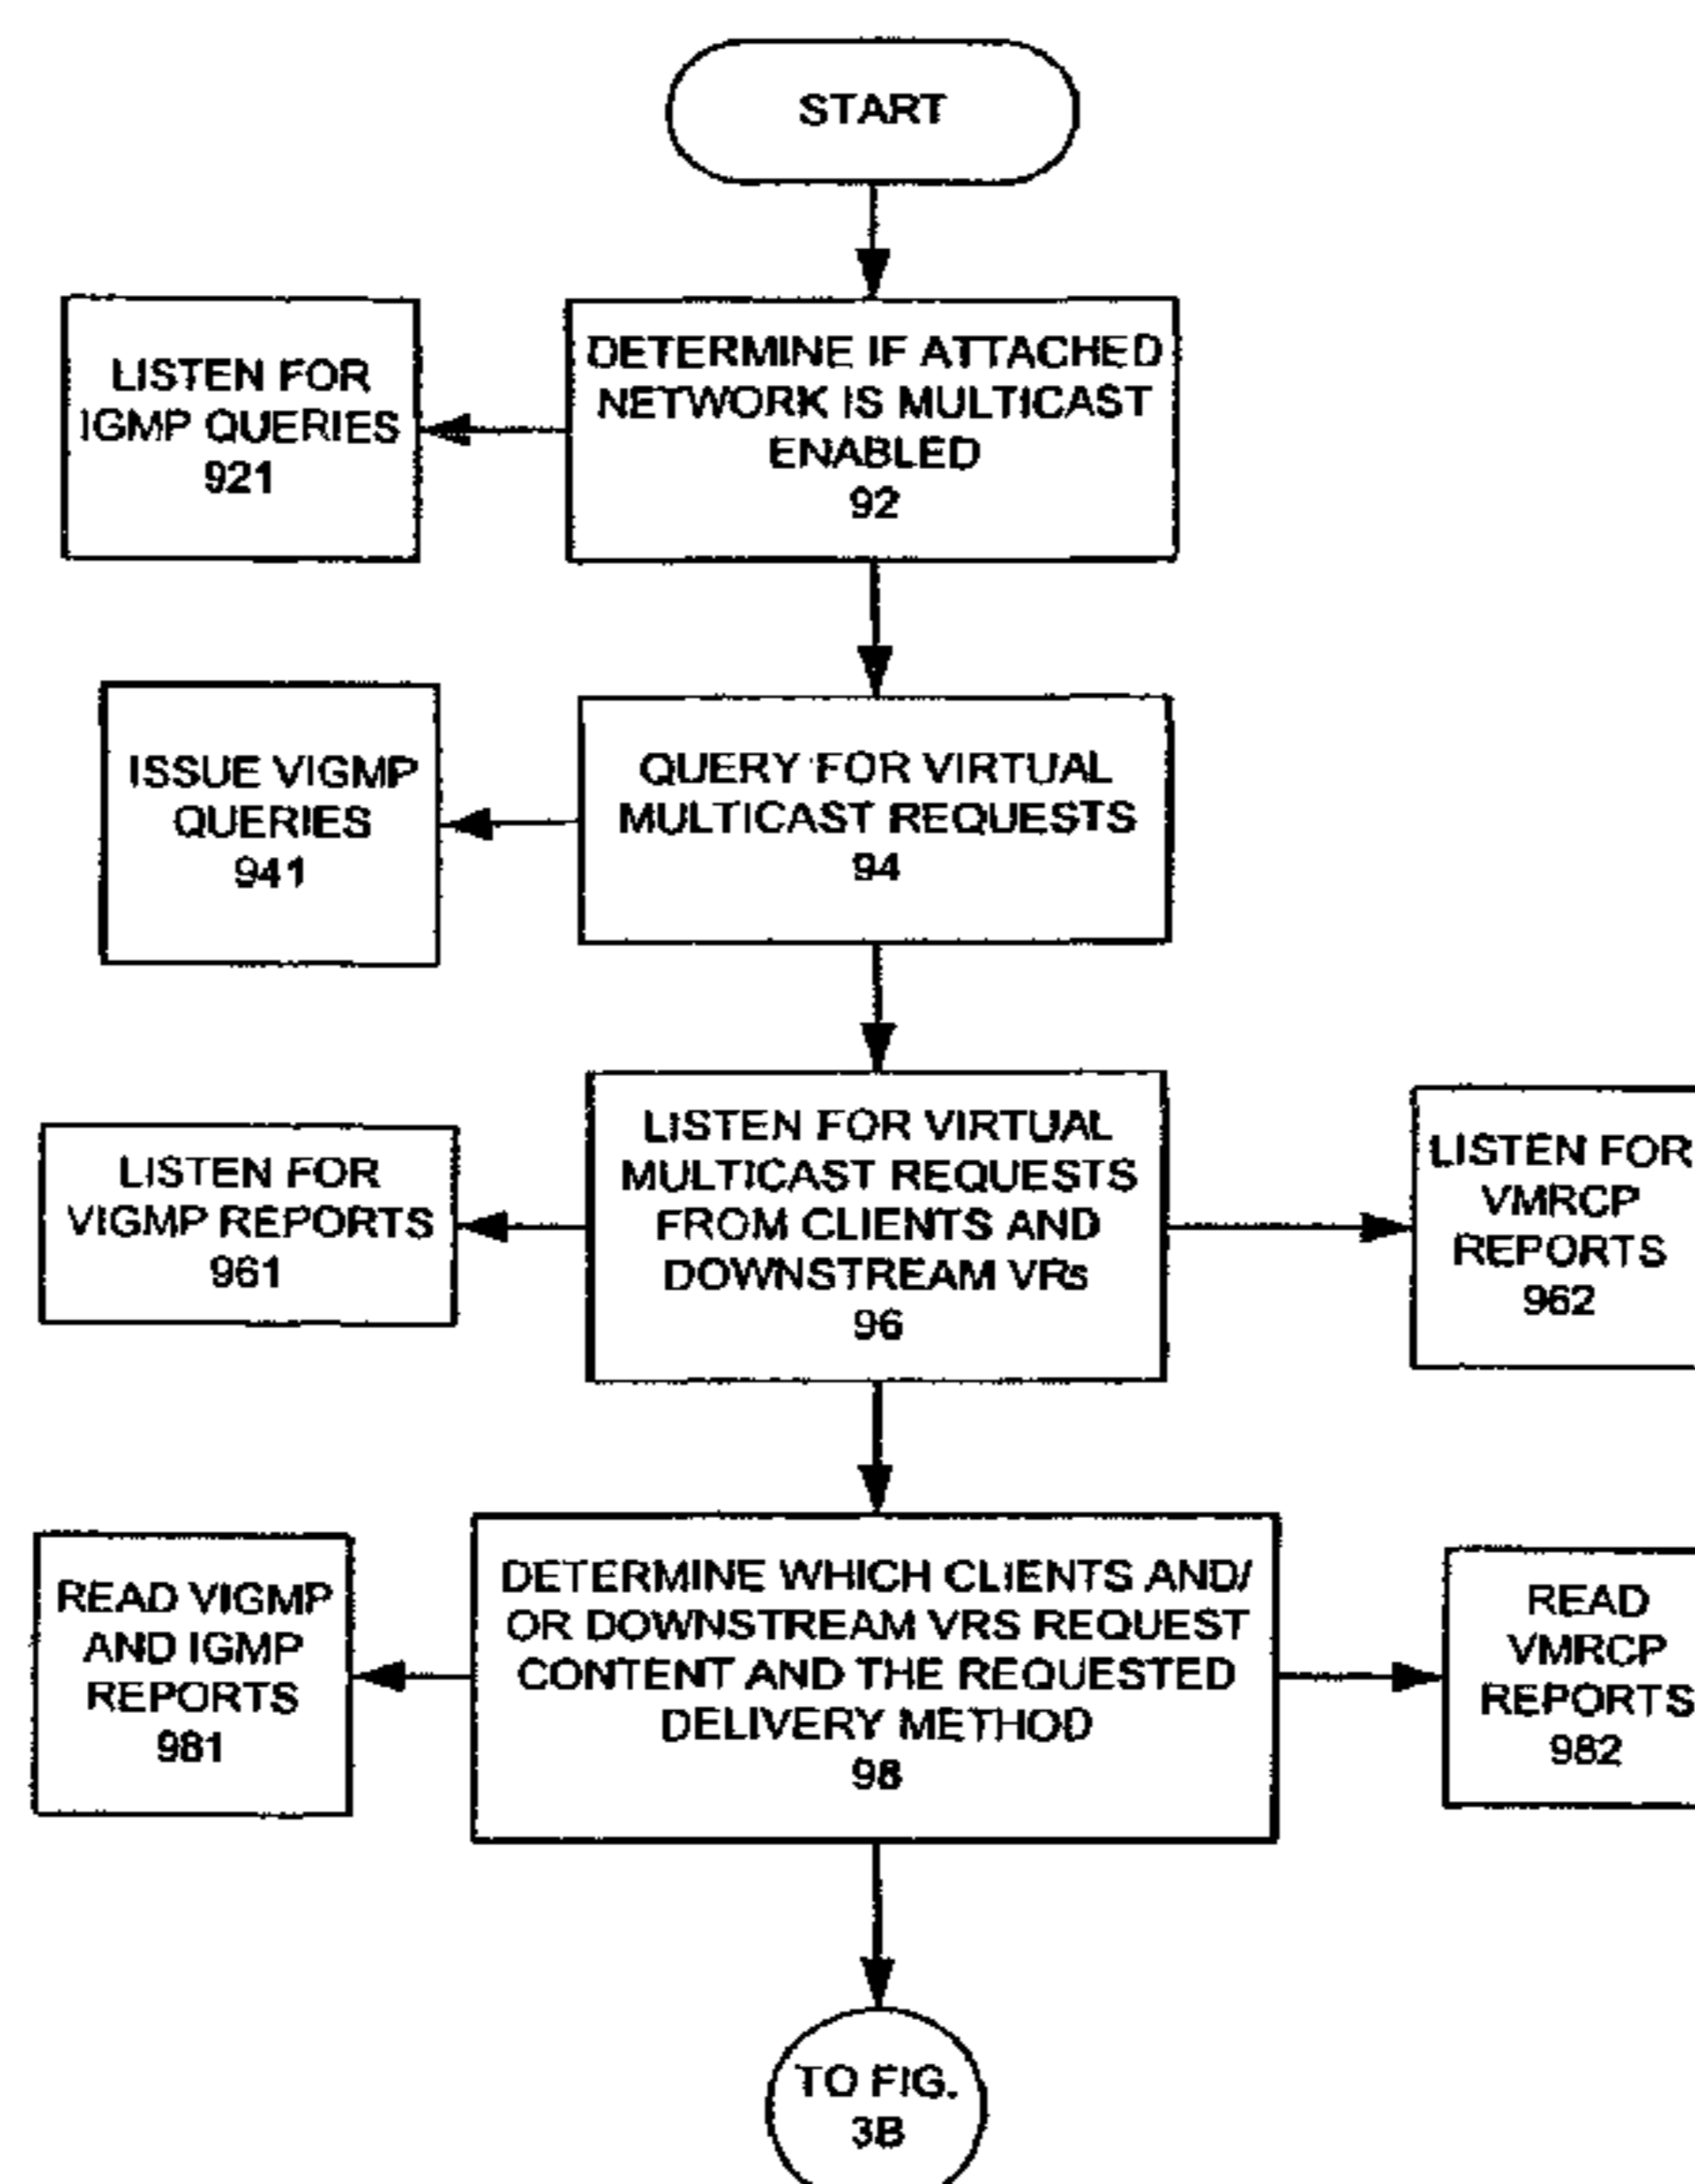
START

DETERMINE IF ATTACHED NETWORK IS MULTICAST ENABLED
92

LISTEN FOR IGMP QUERIES
921

QUERY FOR VIRTUAL MULTICAST REQUESTS
94

ISSUE VIGMP QUERIES
941

LISTEN FOR VIRTUAL MULTICAST REQUESTS FROM CLIENTS AND DOWNSTREAM VRs
96

LISTEN FOR VIGMP REPORTS
961

LISTEN FOR VMRCP REPORTS
962

DETERMINE WHICH CLIENTS AND/ OR DOWNSTREAM VRS REQUEST CONTENT AND THE REQUESTED DELIVERY METHOD
98

READ VIGMP AND IGMP REPORTS
981

READ VMRCP REPORTS
982

TO FIG. 3B